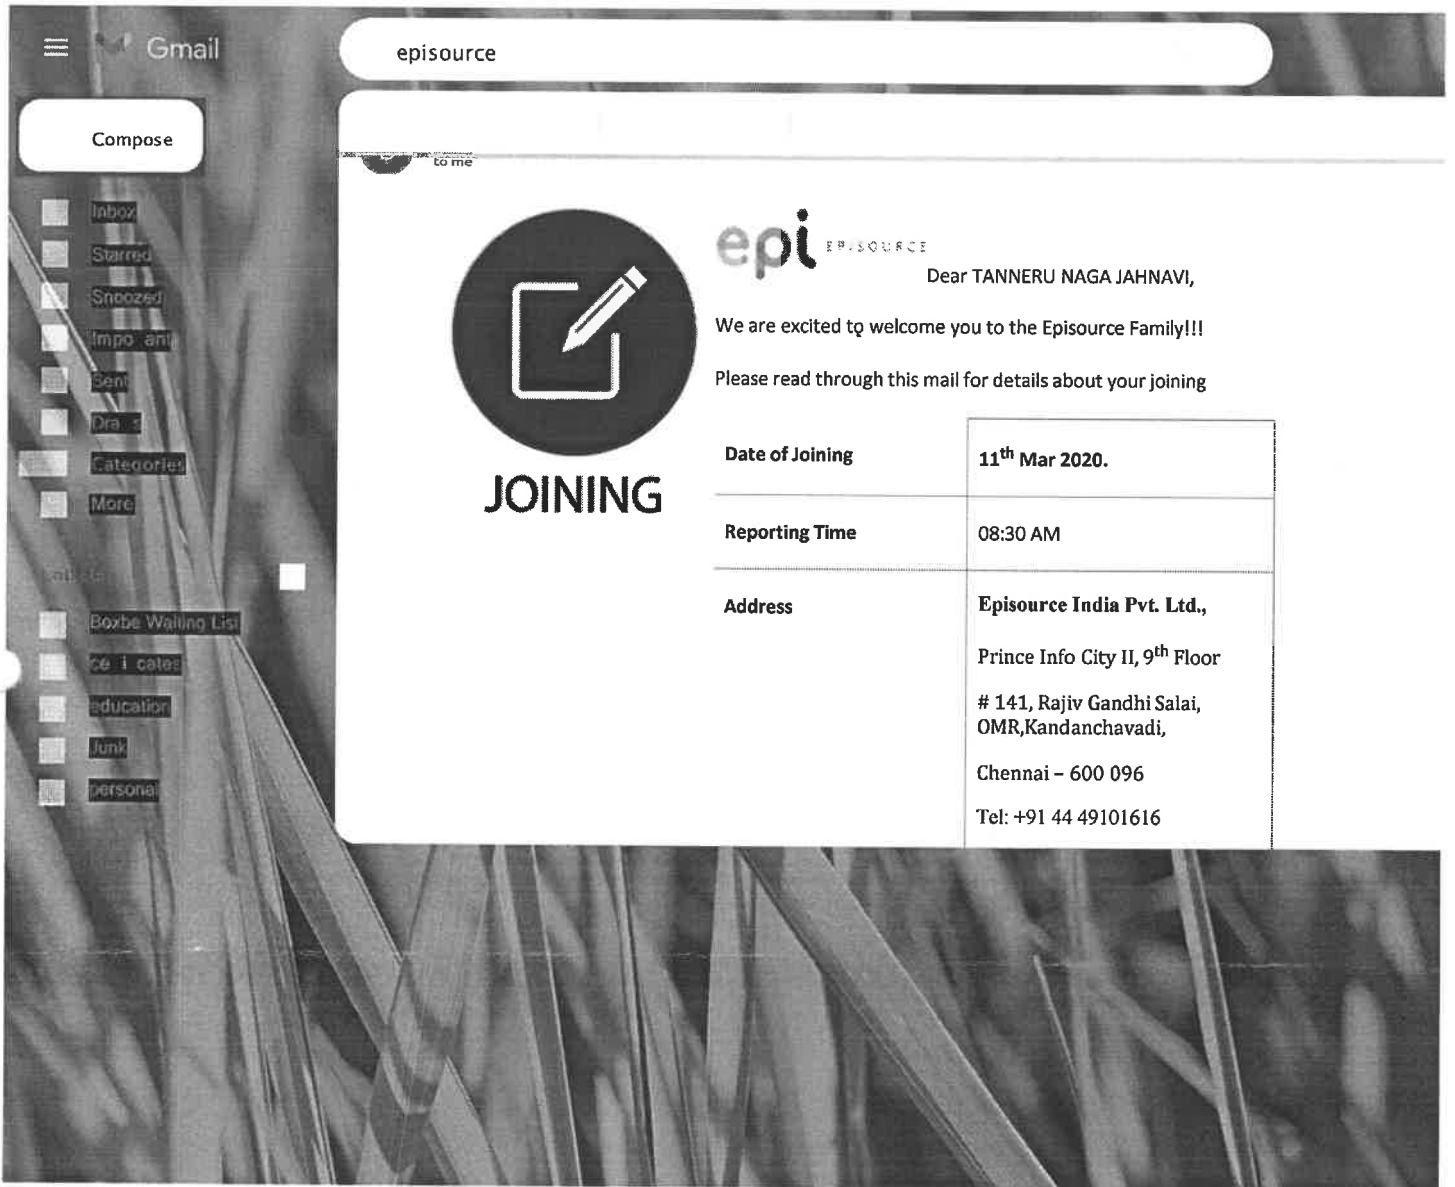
Gmail

episource

Compose

Inbox
Starred
Snoozed
Impo ant
Sent
Dra s
Categories
More

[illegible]

Boxbe Waiting List
ce i cates
education
Junk
personal

to me

JOINING

epi EPISOURCE

Dear TANNERU NAGA JAHNAVI,

We are excited to welcome you to the Episource Family!!!

Please read through this mail for details about your joining

| Date of Joining | 11$^{th}$ Mar 2020. |
|---|---|
| Reporting Time | 08:30 AM |
| Address | Episource India Pvt. Ltd., Prince Info City II, 9$^{th}$ Floor # 141, Rajiv Gandhi Salai, OMR,Kandanchavadi, Chennai – 600 096 Tel: +91 44 49101616 |